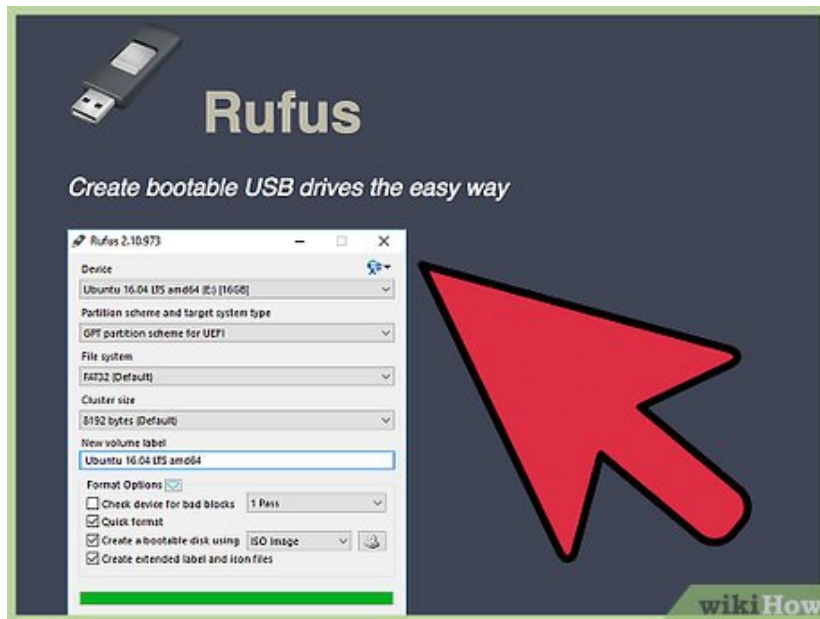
Rufus

Create bootable USB drives the easy way

Rufus 2.10.973

Device
Ubuntu 16.04 LTS amd64 (E:) [16GB]

Partition scheme and target system type
GPT partition scheme for UEFI

File system
FAT32 (Default)

Cluster size
8192 bytes (Default)

New volume label
Ubuntu 16.04 LTS amd64

Format Options
Check device for bad blocks 1 Pass
Quick format
Create a bootable disk using ISO Image
Create extended label and icon files

wikiHow